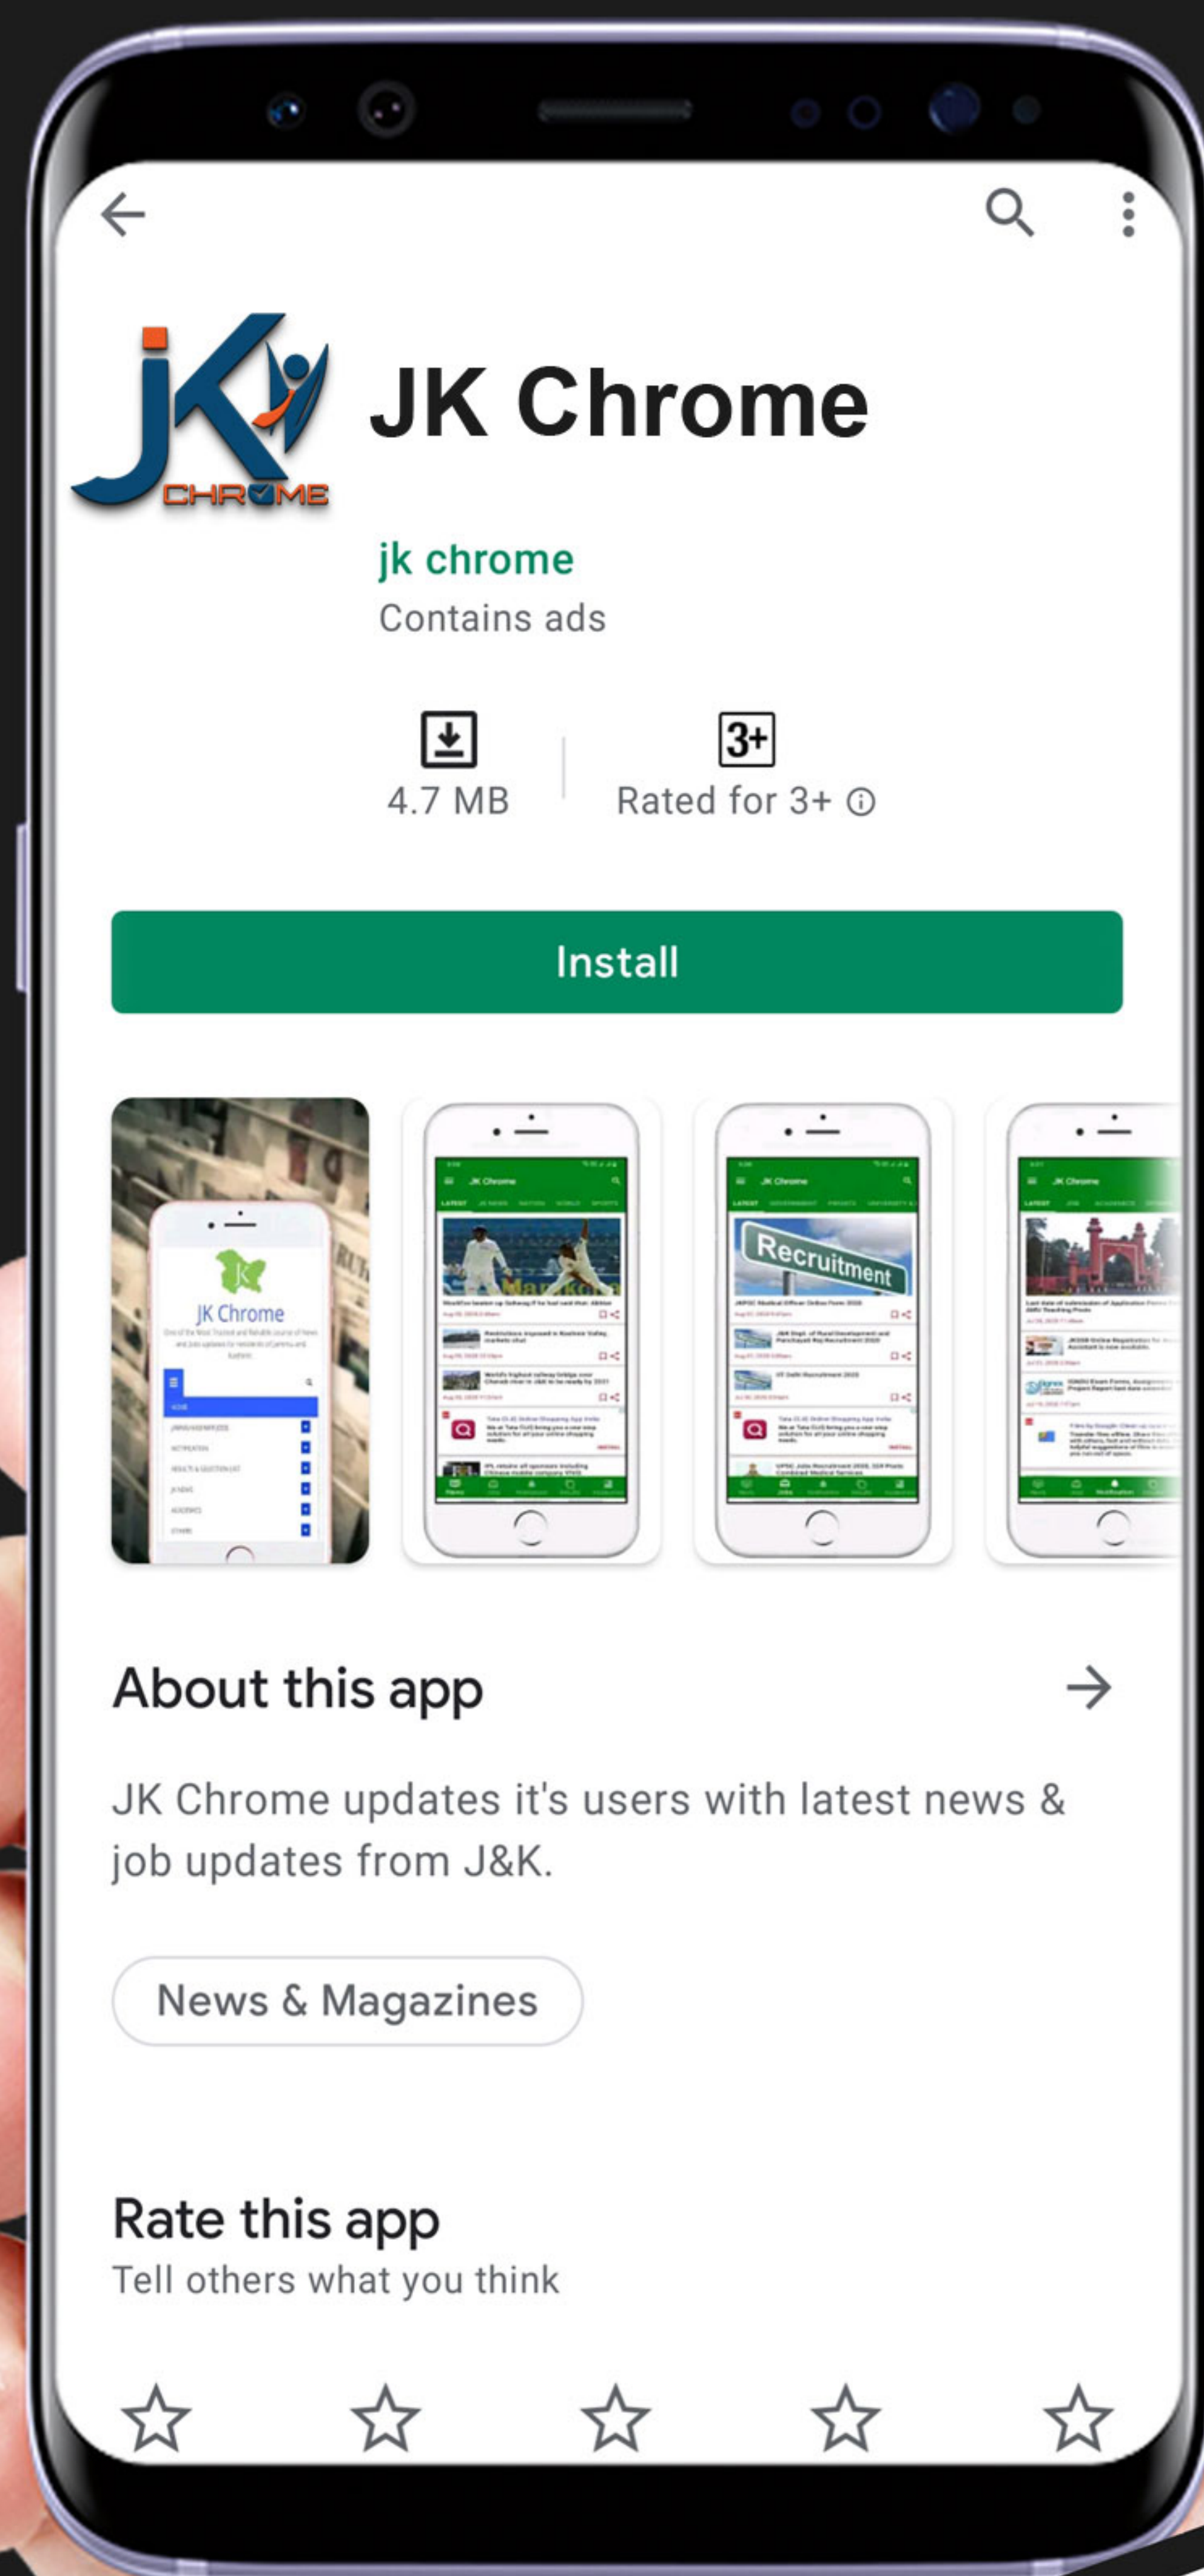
jK CHROME

JK Chrome

jk chrome
Contains ads

4.7 MB

3+
Rated for 3+ ⓘ

Install

JK Chrome

Recruitment

About this app

JK Chrome updates it's users with latest news & job updates from J&K.

News & Magazines

Rate this app
Tell others what you think